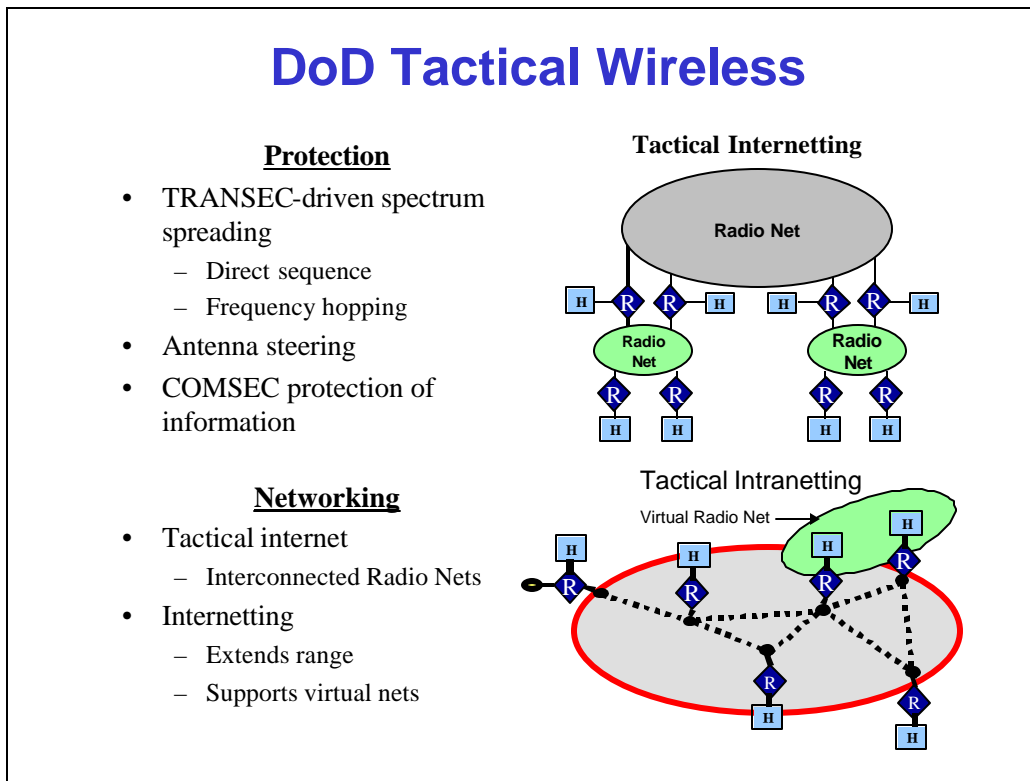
DoD Tactical Wireless

Protection

- TRANSEC-driven spectrum spreading
  - Direct sequence
  - Frequency hopping
- Antenna steering
- COMSEC protection of information

Networking

- Tactical internet
  - Interconnected Radio Nets
- Internetting
  - Extends range
  - Supports virtual nets

Tactical Internetting

Radio Net

H R R H H R R H

Radio Net

Radio Net

R R R R

H H H H

Tactical Intranetting

Virtual Radio Net

H H H H R R R R R R R

H H